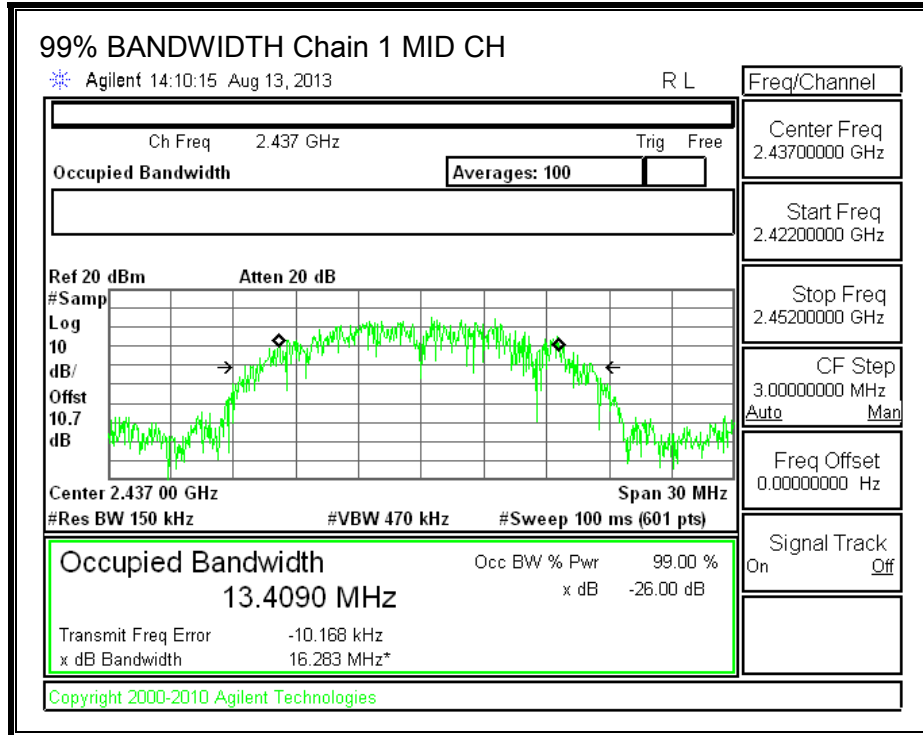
99% BANDWIDTH Chain 1 MID CH

Agilent 14:10:15 Aug 13, 2013

R L

Ch Freq 2.437 GHz

Trig Free

Occupied Bandwidth

Averages: 100

Ref 20 dBm Atten 20 dB

#Samp
Log
10
dB/
Offst
10.7
dB

Center 2.437 00 GHz

Span 30 MHz

#Res BW 150 kHz

#VBW 470 kHz

#Sweep 100 ms (601 pts)

Occupied Bandwidth

13.4090 MHz

Occ BW % Pwr 99.00 %

x dB -26.00 dB

Transmit Freq Error -10.168 kHz

x dB Bandwidth 16.283 MHz*

Copyright 2000-2010 Agilent Technologies

Freq/Channel

Center Freq
2.43700000 GHz

Start Freq
2.42200000 GHz

Stop Freq
2.45200000 GHz

CF Step
3.00000000 MHz
Auto Man

Freq Offset
0.00000000 Hz

Signal Track
On Off